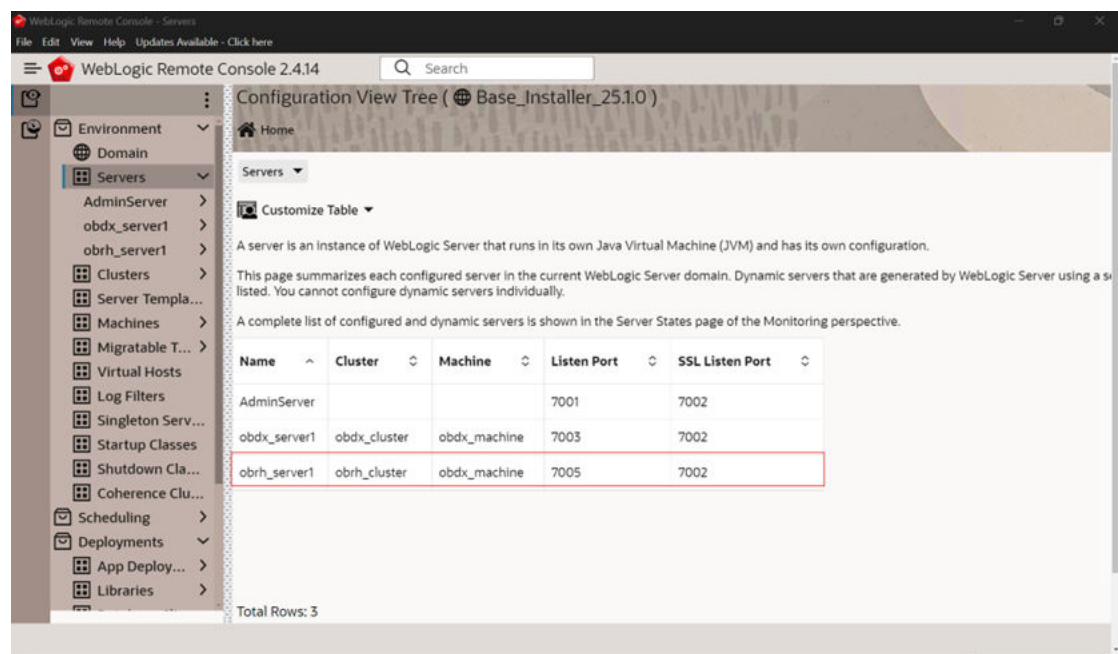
WebLogic Remote Console - Servers

File Edit View Help Updates Available - Click here

WebLogic Remote Console 2.4.14

Search

Environment
Domain
Servers
AdminServer
obdx_server1
obrh_server1
Clusters
Server Templa...
Machines
Migratable T...
Virtual Hosts
Log Filters
Singleton Serv...
Startup Classes
Shutdown Cla...
Coherence Clu...
Scheduling
Deployments
App Deploy...
Libraries

Configuration View Tree ( Base_Installer_25.1.0 )

Home

Servers

Customize Table

A server is an instance of WebLogic Server that runs in its own Java Virtual Machine (JVM) and has its own configuration.

This page summarizes each configured server in the current WebLogic Server domain. Dynamic servers that are generated by WebLogic Server using a s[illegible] listed. You cannot configure dynamic servers individually.

A complete list of configured and dynamic servers is shown in the Server States page of the Monitoring perspective.

| Name | Cluster | Machine | Listen Port | SSL Listen Port |
|---|---|---|---|---|
| AdminServer | | | 7001 | 7002 |
| obdx_server1 | obdx_cluster | obdx_machine | 7003 | 7002 |
| obrh_server1 | obrh_cluster | obdx_machine | 7005 | 7002 |

Total Rows: 3